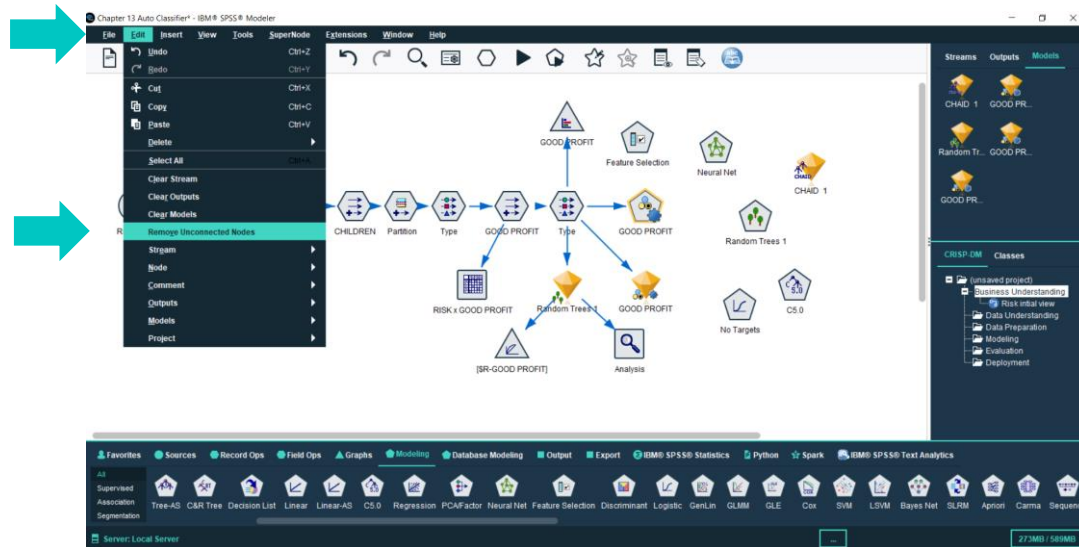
Chapter 13 Auto Classifier* - IBM® SPSS® Modeler

File Edit Insert View Tools SuperNode Extensions Window Help

Undo Ctrl+Z
Redo Ctrl+Y
Cut Ctrl+X
Copy Ctrl+C
Paste Ctrl+V
Delete
Select All Ctrl+A
Clear Stream
Clear Outputs
Clear Models
Remove Unconnected Nodes
Stream
Node
Comment
Outputs
Models
Project

GOOD PROFIT
Feature Selection
Neural Net
CHAID 1
CHILDREN
Partition
Type
GOOD PROFIT
Type
GOOD PROFIT
Random Trees 1
RISK x GOOD PROFIT
Random Trees 1
GOOD PROFIT
No Targets
C5.0
[$R-GOOD PROFIT]
Analysis

Streams Outputs Models
CHAID 1
GOOD PR...
Random Tr...
GOOD PR...
GOOD PR...

CRISP-DM Classes
(unsaved project)
Business Understanding
Risk initial view
Data Understanding
Data Preparation
Modeling
Evaluation
Deployment

Favorites Sources Record Ops Field Ops Graphs Modeling Database Modeling Output Export IBM® SPSS® Statistics Python Spark IBM® SPSS® Text Analytics

All
Supervised
Association
Segmentation

Tree-AS C&R Tree Decision List Linear Linear-AS C5.0 Regression PCA/Factor Neural Net Feature Selection Discriminant Logistic GenLin GLMM GLE Cox SVM LSVM Bayes Net SLRM Apriori Carma Sequen

Server: Local Server
...
273MB / 589MB